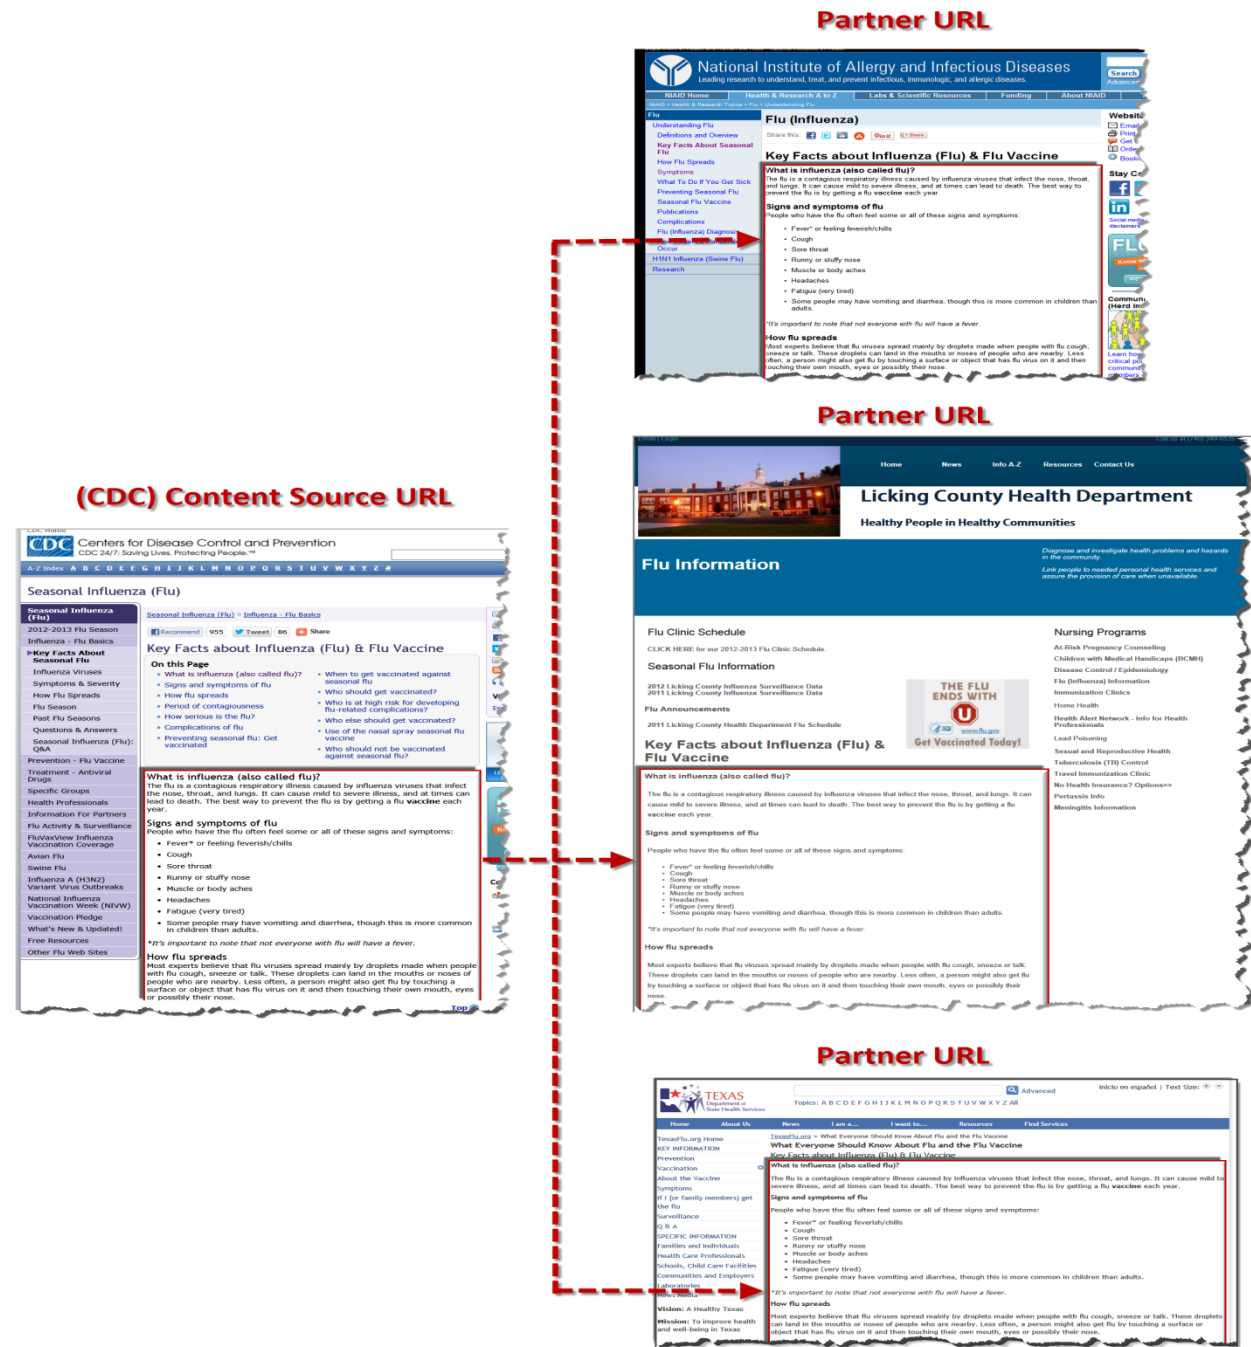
Partner URL

National Institute of Allergy and Infectious Diseases
Leading research to understand, treat, and prevent infectious, immunologic, and allergic diseases.

NIAID Home | Health & Research A to Z | Labs & Scientific Resources | Funding | About NIAID

Flu
Understanding Flu
Definitions and Overview
Key Facts About Seasonal Flu
How Flu Spreads
Symptoms
What To Do If You Get Sick
Preventing Seasonal Flu
Seasonal Flu Vaccine
Publications
Complications
Flu (Influenza) Diagnosis
H1N1 Influenza (Swine Flu)
Research

Flu (Influenza)

Key Facts about Influenza (Flu) & Flu Vaccine

What is influenza (also called flu)?
The flu is a contagious respiratory illness caused by influenza viruses that infect the nose, throat, and lungs. It can cause mild to severe illness, and at times can lead to death. The best way to prevent the flu is by getting a flu vaccine each year.

Signs and symptoms of flu
People who have the flu often feel some or all of these signs and symptoms:

- Fever* or feeling feverish/chills
- Cough
- Sore throat
- Runny or stuffy nose
- Muscle or body aches
- Headaches
- Fatigue (very tired)
- Some people may have vomiting and diarrhea, though this is more common in children than adults.

*It's important to note that not everyone with flu will have a fever.

How flu spreads
Most experts believe that flu viruses spread mainly by droplets made when people with flu cough, sneeze or talk. These droplets can land in the mouths or noses of people who are nearby. Less often, a person might also get flu by touching a surface or object that has flu virus on it and then touching their own mouth, eyes or possibly their nose.

Partner URL

Home | News | Info A-Z | Resources | Contact Us

Licking County Health Department
Healthy People in Healthy Communities

Flu Information

Flu Clinic Schedule
CLICK HERE for our 2012-2013 Flu Clinic Schedule.

Seasonal Flu Information
2012 Licking County Influenza Surveillance Data
2011 Licking County Influenza Surveillance Data

Flu Announcements
2011 Licking County Health Department Flu Schedule

THE FLU ENDS WITH U
Get Vaccinated Today!

Nursing Programs
At Risk Pregnancy Counseling
Children with Medical Handicaps (BCMH)
Disease Control / Epidemiology
Flu (Influenza) Information
Immunization Clinics
Home Health
Health Alert Network - Info for Health Professionals
Lead Poisoning
Sexual and Reproductive Health
Tuberculosis (TB) Control
Travel Immunization Clinic
No Health Insurance? Options»»
Pertussis Info
Meningitis Information

Key Facts about Influenza (Flu) & Flu Vaccine

(CDC) Content Source URL

Centers for Disease Control and Prevention
CDC 24/7: Saving Lives. Protecting People.™

Seasonal Influenza (Flu)

Seasonal Influenza (Flu)
2012-2013 Flu Season
Influenza - Flu Basics
Key Facts About Seasonal Flu
Influenza Viruses
Symptoms & Severity
How Flu Spreads
Flu Season
Past Flu Seasons
Questions & Answers
Seasonal Influenza (Flu): Q&A
Prevention - Flu Vaccine
Treatment - Antiviral Drugs
Specific Groups
Health Professionals
Information For Partners
Flu Activity & Surveillance
FluVaxView Influenza Vaccination Coverage
Avian Flu
Swine Flu
Influenza A (H3N2) Variant Virus Outbreaks
National Influenza Vaccination Week (NIVW)
Vaccination Pledge
What's New & Updated!
Free Resources
Other Flu Web Sites

Key Facts about Influenza (Flu) & Flu Vaccine

On this Page
What is influenza (also called flu)?
Signs and symptoms of flu
How flu spreads
Period of contagiousness
How serious is the flu?
Complications of flu
Preventing seasonal flu: Get vaccinated
When to get vaccinated against seasonal flu
Who should get vaccinated?
Who is at high risk for developing flu-related complications?
Who else should get vaccinated?
Use of the nasal spray seasonal flu vaccine
Who should not be vaccinated against seasonal flu?

Top

Partner URL

TEXAS Department of State Health Services
Inicio en español | Text Size:
Home | About Us | News | I am a... | I want to... | Resources | Find Services

TexasFlu.org Home
KEY INFORMATION
Prevention
Vaccination
About the Vaccine
Symptoms
If I (or family members) get the flu
Surveillance
Q & A
SPECIFIC INFORMATION
Families and Individuals
Health Care Professionals
Schools, Child Care Facilities
Communities and Employers
Laboratories
News Media
Vision: A Healthy Texas
Mission: To improve health and well-being in Texas

What Everyone Should Know About Flu and the Flu Vaccine
Key Facts about Influenza (Flu) & Flu Vaccine